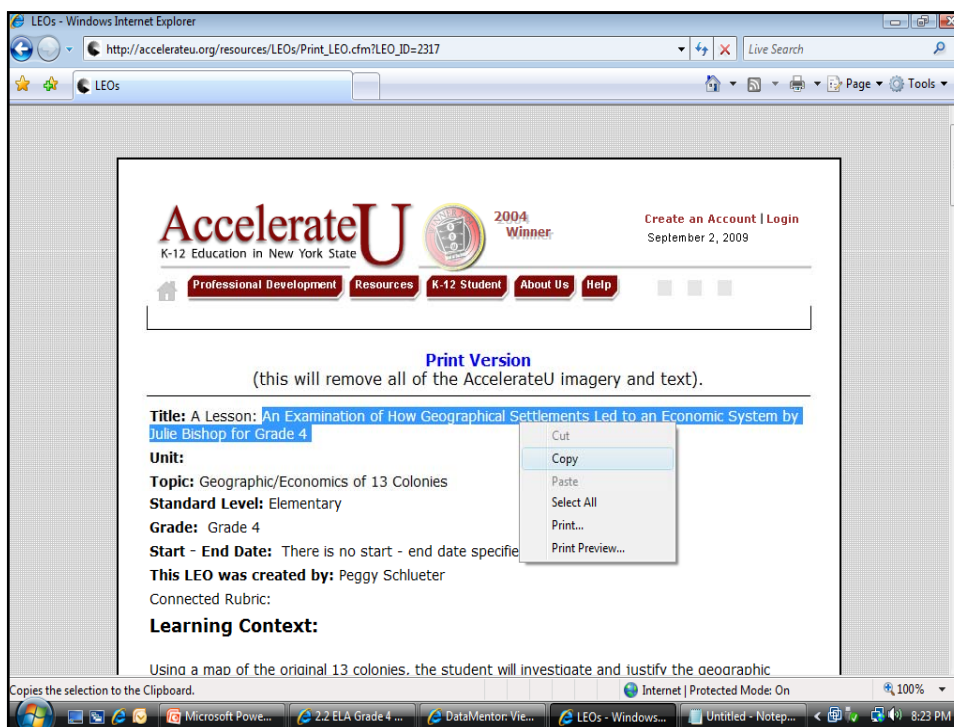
LEOs - Windows Internet Explorer

http://accelerateu.org/resources/LEOs/Print_LEO.cfm?LEO_ID=2317

Live Search

LEOs

Page ▾ Tools ▾

AccelerateU
K-12 Education in New York State

2004 Winner

Create an Account | Login
September 2, 2009

Professional Development | Resources | K-12 Student | About Us | Help

Print Version
(this will remove all of the AccelerateU imagery and text).

**Title:** A Lesson: An Examination of How Geographical Settlements Led to an Economic System by Julie Bishop for Grade 4

Cut
Copy
Paste
Select All
Print...
Print Preview...

**Unit:**

**Topic:** Geographic/Economics of 13 Colonies

**Standard Level:** Elementary

**Grade:** Grade 4

**Start - End Date:** There is no start - end date specifie

**This LEO was created by:** Peggy Schlueter

Connected Rubric:

**Learning Context:**

Using a map of the original 13 colonies, the student will investigate and justify the geographic

Copies the selection to the Clipboard.

Internet | Protected Mode: On

100%

Microsoft Powe... | 2.2 ELA Grade 4 ... | DataMentor: Vie... | LEOs - Windows... | Untitled - Notep...

8:23 PM